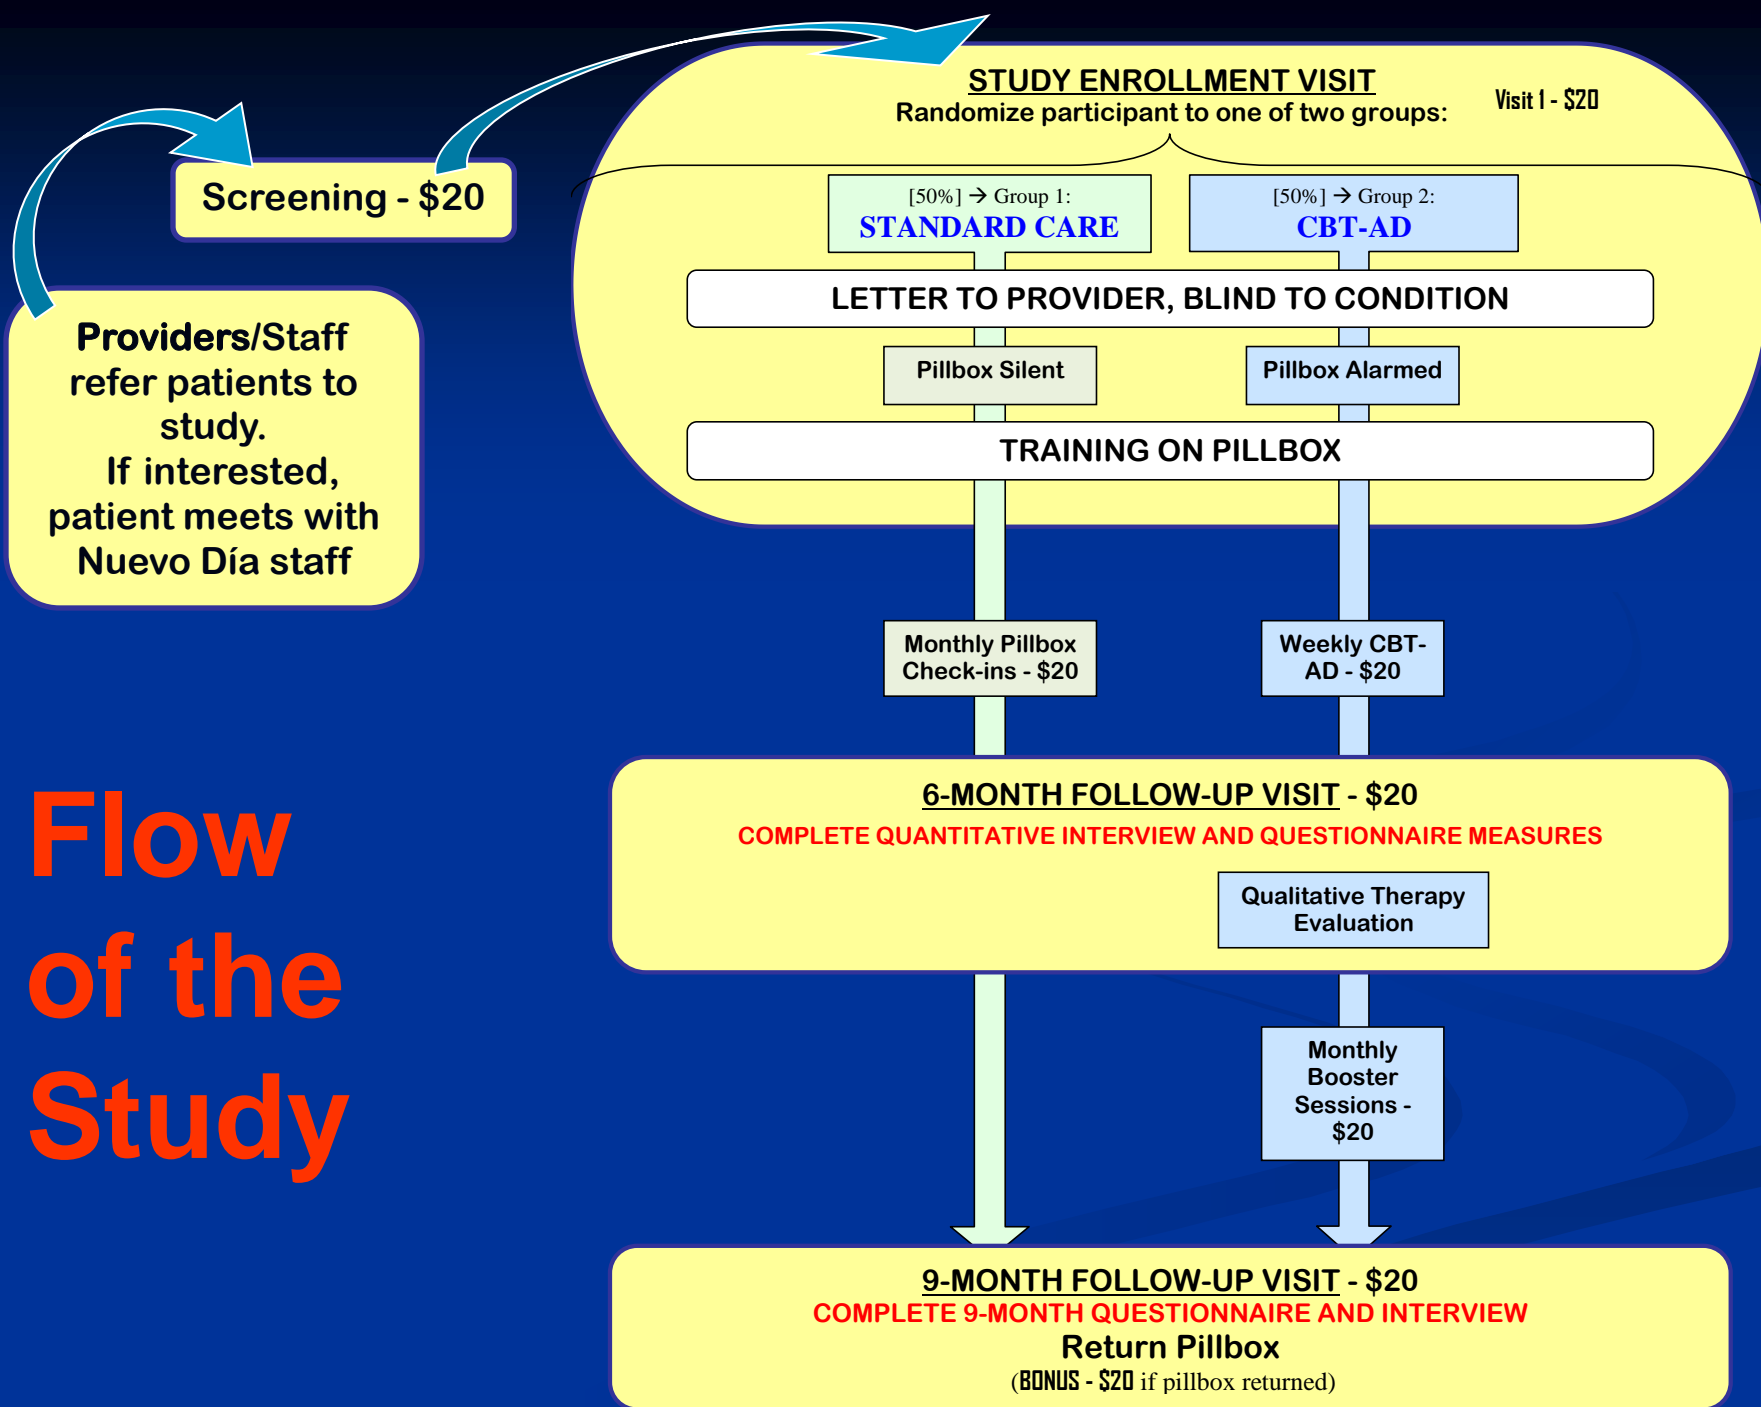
Providers/Staff refer patients to study.
If interested, patient meets with Nuevo Día staff

Screening - $20

STUDY ENROLLMENT VISIT
Randomize participant to one of two groups:

Visit 1 - $20

[50%] → Group 1:
STANDARD CARE

[50%] → Group 2:
CBT-AD

LETTER TO PROVIDER, BLIND TO CONDITION

Pillbox Silent

Pillbox Alarmed

TRAINING ON PILLBOX

Monthly Pillbox Check-ins - $20

Weekly CBT-AD - $20

Flow of the Study

6-MONTH FOLLOW-UP VISIT - $20
COMPLETE QUANTITATIVE INTERVIEW AND QUESTIONNAIRE MEASURES

Qualitative Therapy Evaluation

Monthly Booster Sessions - $20

9-MONTH FOLLOW-UP VISIT - $20
COMPLETE 9-MONTH QUESTIONNAIRE AND INTERVIEW
Return Pillbox
(BONUS - $20 if pillbox returned)